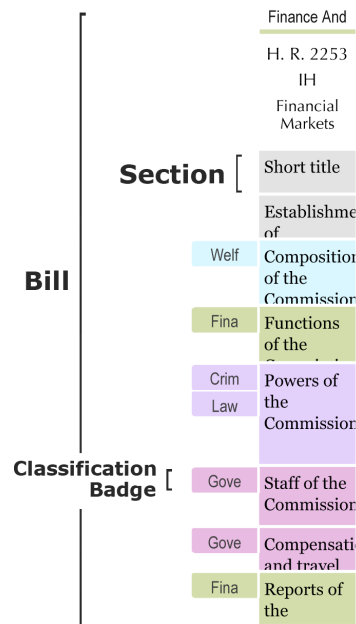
Finance And

H. R. 2253

IH

Financial Markets

Section

Short title

Establishme of

Bill

Welf

Compositio of the Commission

Fina

Functions of the

Crim

Law

Powers of the Commission

Classification Badge

Gove

Staff of the Commission

Gove

Compensation and travel

Fina

Reports of the